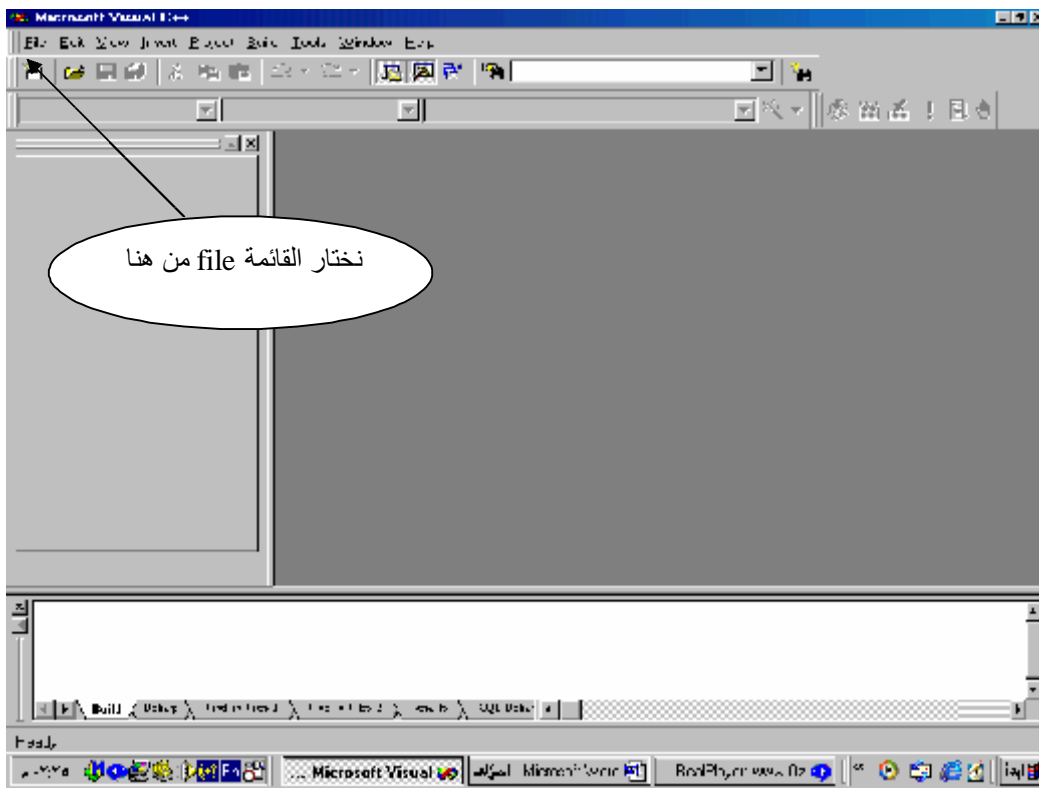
Microsoft Visual C++

File Edit View Insert Project Build Tools Window Help

نختار القائمة file من هنا

Build Debug Find in Files 1 Find in Files 2 Results SQL Debug

Ready

Microsoft Visual ... Microsoft Word BoolPhys... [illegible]